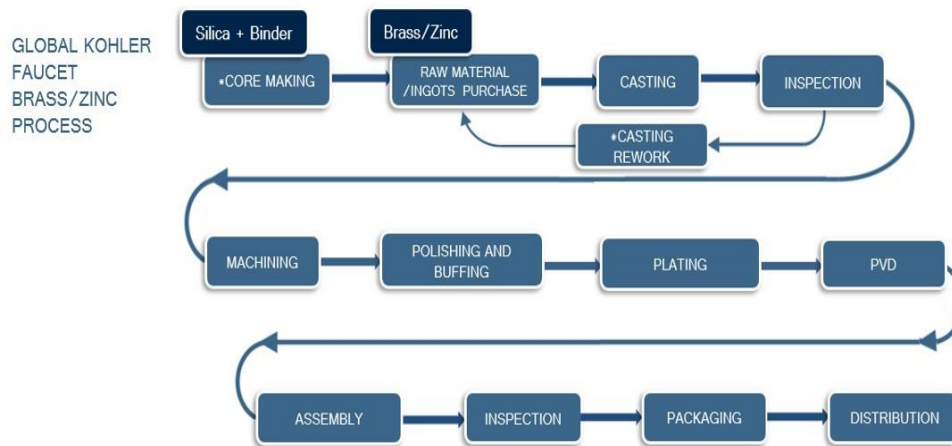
GLOBAL KOHLER FAUCET BRASS/ZINC PROCESS

Silica + Binder

Brass/Zinc

*CORE MAKING

RAW MATERIAL /INGOTS PURCHASE

CASTING

INSPECTION

*CASTING REWORK

MACHINING

POLISHING AND BUFFING

PLATING

PVD

ASSEMBLY

INSPECTION

PACKAGING

DISTRIBUTION